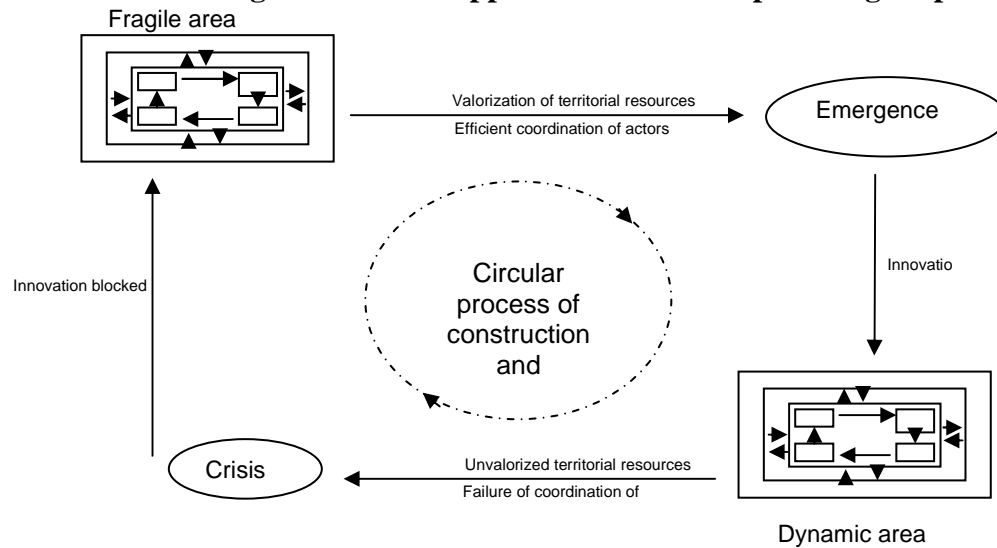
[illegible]

Fragile area

Valorization of territorial resources

Efficient coordination of actors

Emergence

Innovatio

Circular process of construction and

Innovation blocked

Crisis

Unvalorized territorial resources

Failure of coordination of

Dynamic area